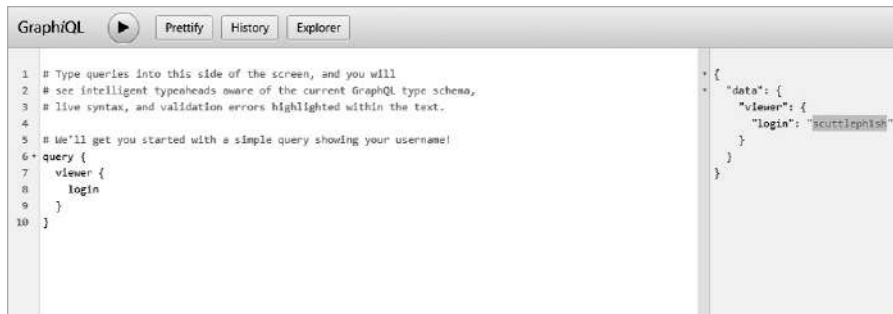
GraphiQL Prettify History Explorer

1 # Type queries into this side of the screen, and you will
2 # see intelligent typeaheads aware of the current GraphQL type schema,
3 # live syntax, and validation errors highlighted within the text.
4
5 # We'll get you started with a simple query showing your username!
6 query {
7 viewer {
8 login
9 }
10 }

{
"data": {
"viewer": {
"login": "scuttlephish"
}
}
}